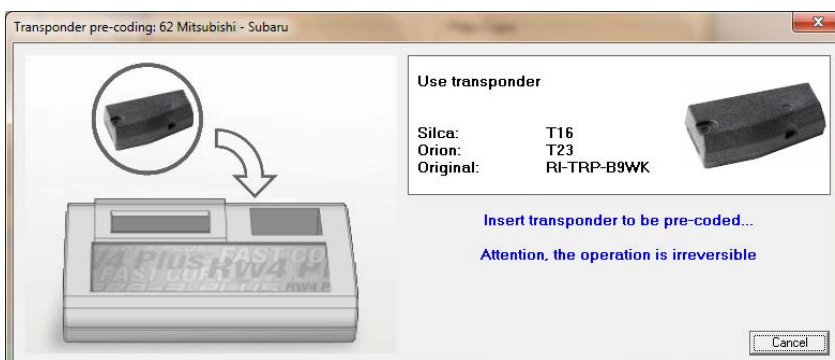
Transponder pre-coding: 62 Mitsubishi - Subaru

Use transponder

| | |
|---|---|
| Silca: | T16 |
| Orion: | T23 |
| Original: | RI-TRP-B9WK |

Insert transponder to be pre-coded...

Attention, the operation is irreversible

Cancel